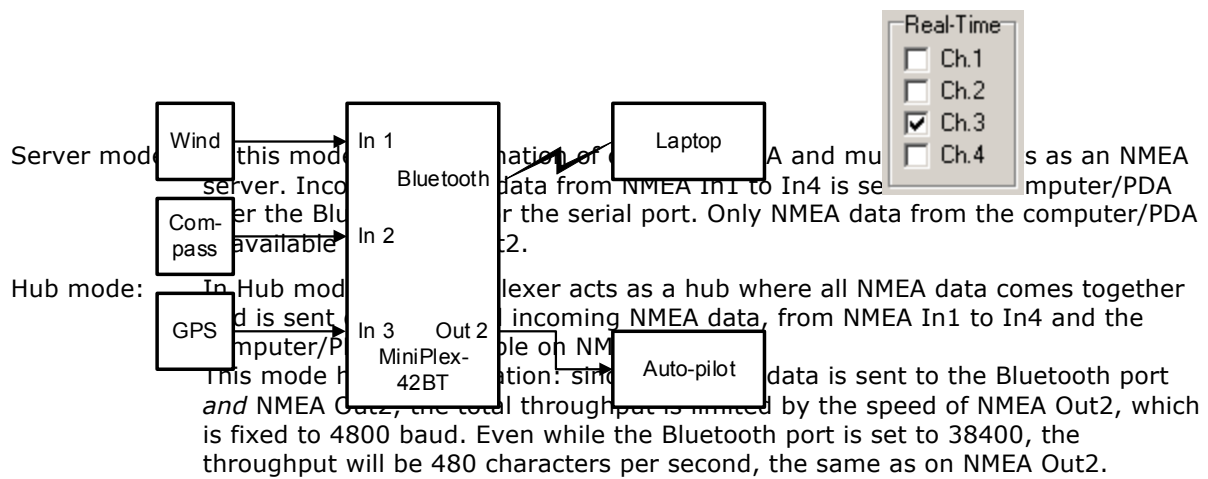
Real-Time
Ch.1
Ch.2
Ch.3
Ch.4

Wind
Com-pass
GPS
In 1
In 2
In 3
Bluetooth
Out 2
MiniPlex-42BT
Laptop
Auto-pilot

Server mode: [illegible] this mode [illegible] nation of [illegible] A and mu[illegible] s as an NMEA server. Inco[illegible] data from NMEA In1 to In4 is se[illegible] mputer/PDA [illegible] er the Blu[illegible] r the serial port. Only NMEA data from the computer/PDA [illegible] available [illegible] ut2.

Hub mode: In Hub mod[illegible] lexer acts as a hub where all NMEA data comes together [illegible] d is sent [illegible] incoming NMEA data, from NMEA In1 to In4 and the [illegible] mputer/P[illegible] ble on NM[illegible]
This mode h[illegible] ation: sin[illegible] data is sent to the Bluetooth port and NMEA Out2, the total throughput is limited by the speed of NMEA Out2, which is fixed to 4800 baud. Even while the Bluetooth port is set to 38400, the throughput will be 480 characters per second, the same as on NMEA Out2.